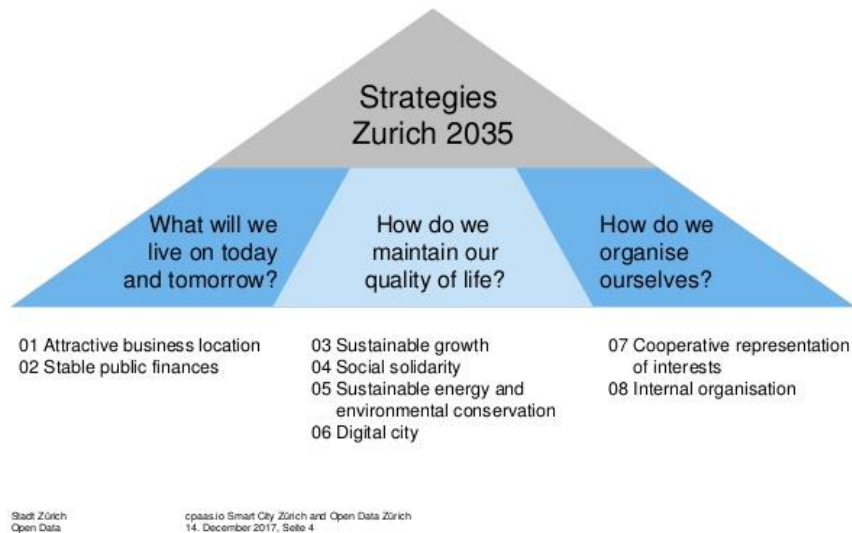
Strategies
Zurich 2035

What will we live on today and tomorrow?

How do we maintain our quality of life?

How do we organise ourselves?

01 Attractive business location
02 Stable public finances

03 Sustainable growth
04 Social solidarity
05 Sustainable energy and environmental conservation
06 Digital city

07 Cooperative representation of interests
08 Internal organisation

Stadt Zürich
Open Data

cpaas.io Smart City Zürich and Open Data Zürich
14. December 2017, Seite 4